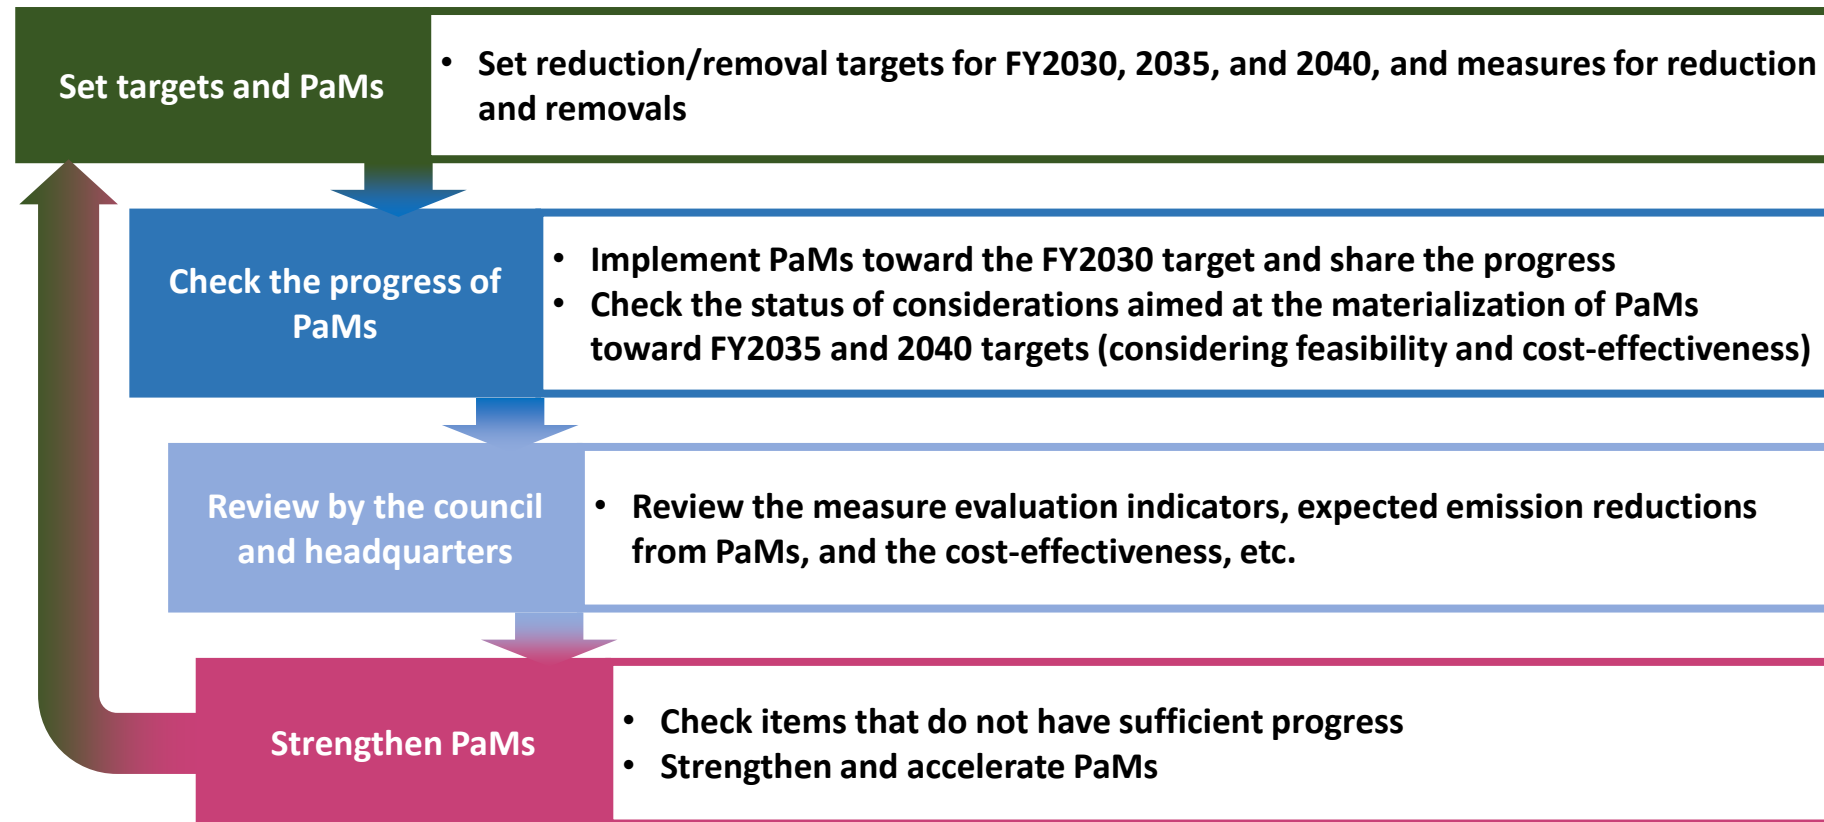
Set targets and PaMs

• Set reduction/removal targets for FY2030, 2035, and 2040, and measures for reduction and removals

Check the progress of PaMs

• Implement PaMs toward the FY2030 target and share the progress
• Check the status of considerations aimed at the materialization of PaMs toward FY2035 and 2040 targets (considering feasibility and cost-effectiveness)

Review by the council and headquarters

• Review the measure evaluation indicators, expected emission reductions from PaMs, and the cost-effectiveness, etc.

Strengthen PaMs

• Check items that do not have sufficient progress
• Strengthen and accelerate PaMs